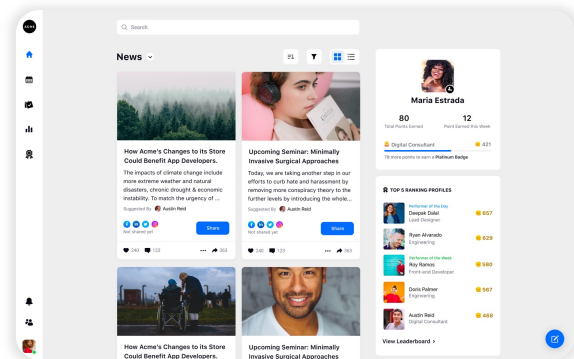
ACME

Search

News

How Acme's Changes to its Store Could Benefit App Developers.

The impacts of climate change include more extreme weather and natural disasters, chronic drought & economic instability. To match the urgency of ...

Suggested By Austin Reid

Not shared yet

Share

246 123 363

Upcoming Seminar: Minimally Invasive Surgical Approaches

Today, we are taking another step in our efforts to curb hate and harassment by removing more conspiracy theory to the further levels by introducing the whole...

Suggested By Austin Reid

Not shared yet

Share

246 123 363

How Acme's Changes to its Store Could Benefit App Developers.

Upcoming Seminar: Minimally Invasive Surgical Approaches

Maria Estrada

80
Total Points Earned

12
Point Earned this Week

Digital Consultant 421

78 more points to earn a Platinum Badge

TOP 5 RANKING PROFILES

Performer of the Day
Deepak Dalal
Lead Designer
657

Ryan Alvarado
Engineering
629

Performer of the Week
Roy Ramos
Front-end Developer
580

Doris Palmer
Engineering
567

Austin Reid
Digital Consultant
448

View Leaderboard >